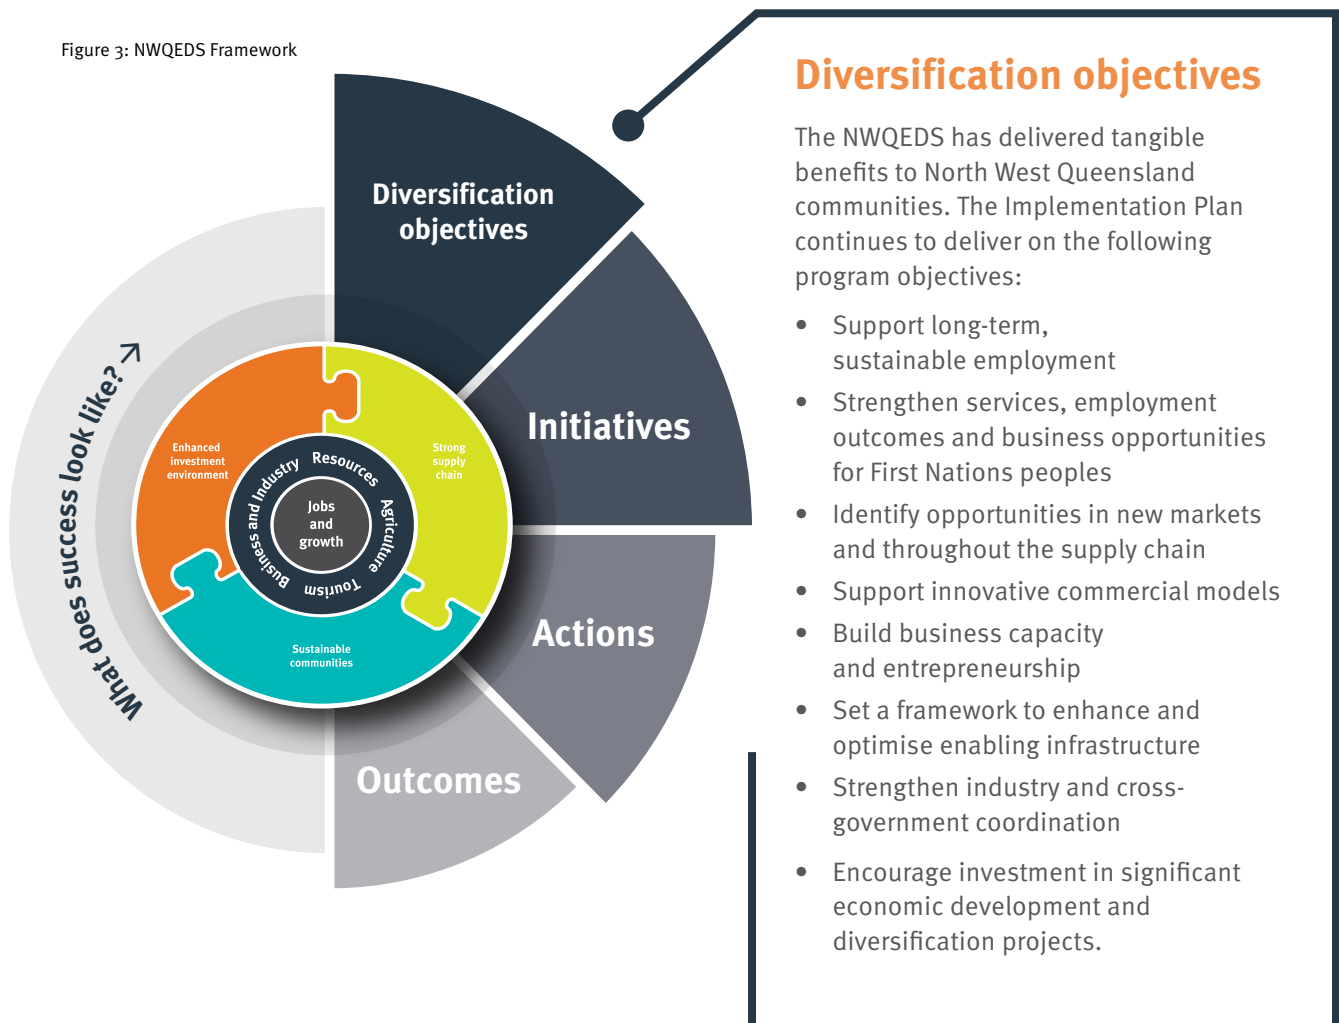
Figure 3: NWQEDS Framework

What does success look like? ↗

Diversification objectives

Initiatives

Actions

Outcomes

Enhanced investment environment

Strong supply chain

Sustainable communities

Resources

Agriculture

Tourism

Business and Industry

Jobs and growth

Diversification objectives

The NWQEDS has delivered tangible benefits to North West Queensland communities. The Implementation Plan continues to deliver on the following program objectives:

- Support long-term, sustainable employment
- Strengthen services, employment outcomes and business opportunities for First Nations peoples
- Identify opportunities in new markets and throughout the supply chain
- Support innovative commercial models
- Build business capacity and entrepreneurship
- Set a framework to enhance and optimise enabling infrastructure
- Strengthen industry and cross-government coordination
- Encourage investment in significant economic development and diversification projects.